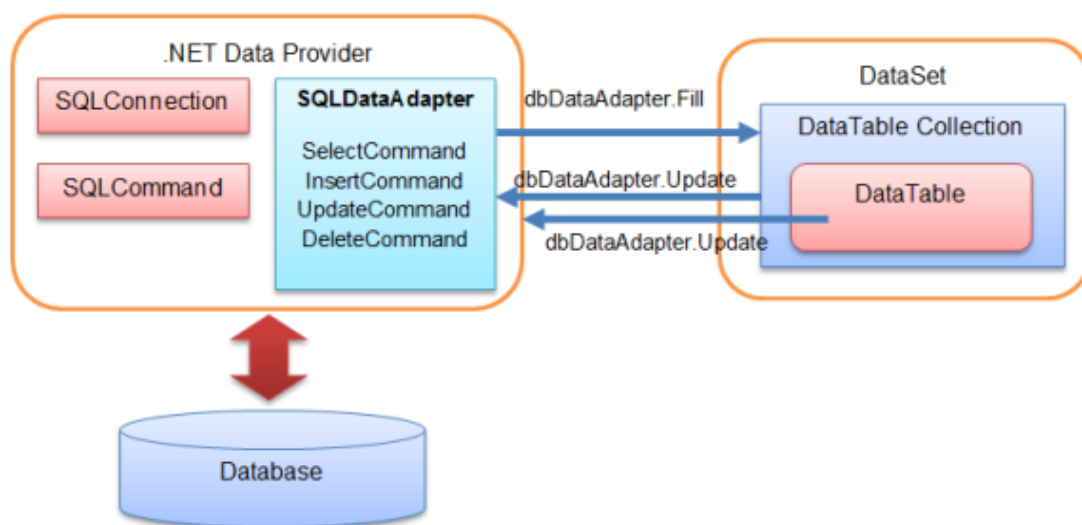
.NET Data Provider

SQLConnection

SQLCommand

SQLDataAdapter

SelectCommand
InsertCommand
UpdateCommand
DeleteCommand

dbDataAdapter.Fill

dbDataAdapter.Update

dbDataAdapter.Update

DataSet

DataTable Collection

DataTable

Database